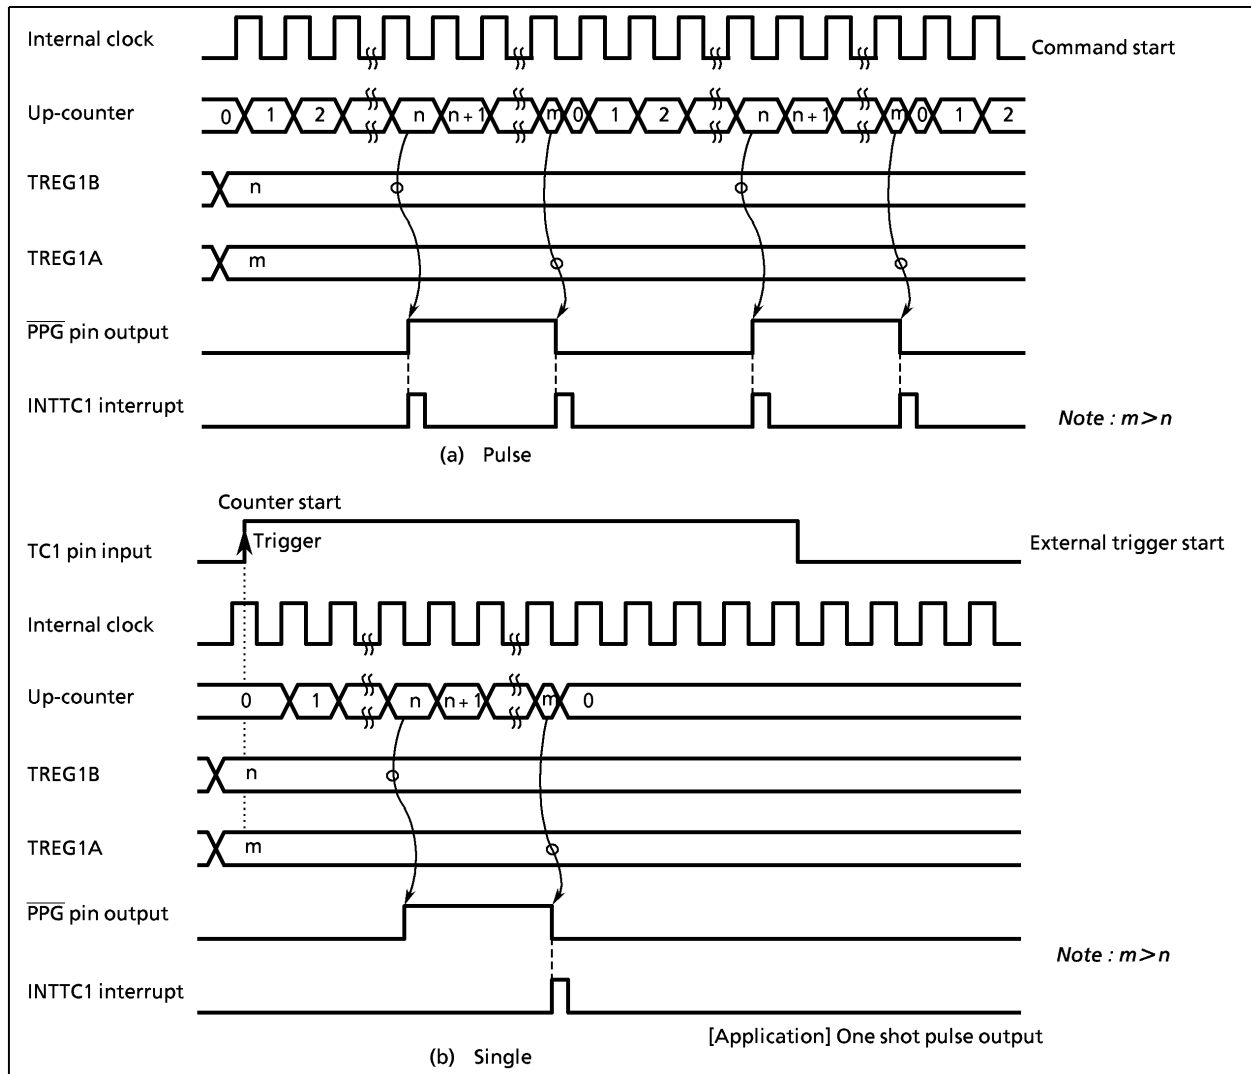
Internal clock

Command start

Up-counter

0 1 2 n n + 1 m 0 1 2 n n + 1 m 0 1 2

TREG1B

n

TREG1A

m

$\overline{PPG}$ pin output

INTTC1 interrupt

Note : m > n

(a) Pulse

Counter start

Trigger

TC1 pin input

External trigger start

Internal clock

Up-counter

0 1 n n + 1 m 0

TREG1B

n

TREG1A

m

$\overline{PPG}$ pin output

Note : m > n

INTTC1 interrupt

[Application] One shot pulse output

(b) Single